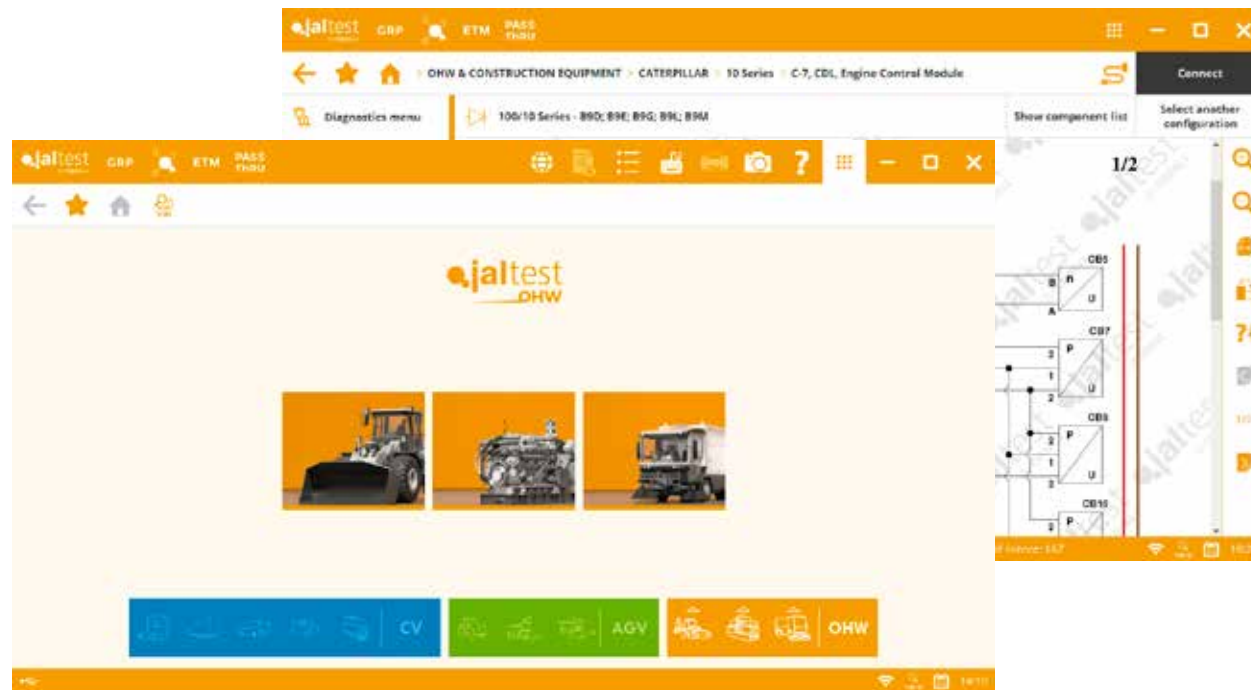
jaltest GRP ETM PASS thru

OHW & CONSTRUCTION EQUIPMENT > CATERPILLAR > 10 Series > C-7, CDL, Engine Control Module

Connect

Diagnostics menu

100/10 Series - B9D; B9E; B9G; B9L; B9M

Show component list

Select another configuration

1/2

CB5
B
A
CB7
2
1
2
CB8
2
1
2
CB10
2

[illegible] 1.67

jaltest GRP ETM PASS thru

jaltest OHW

CV

AGV

OHW